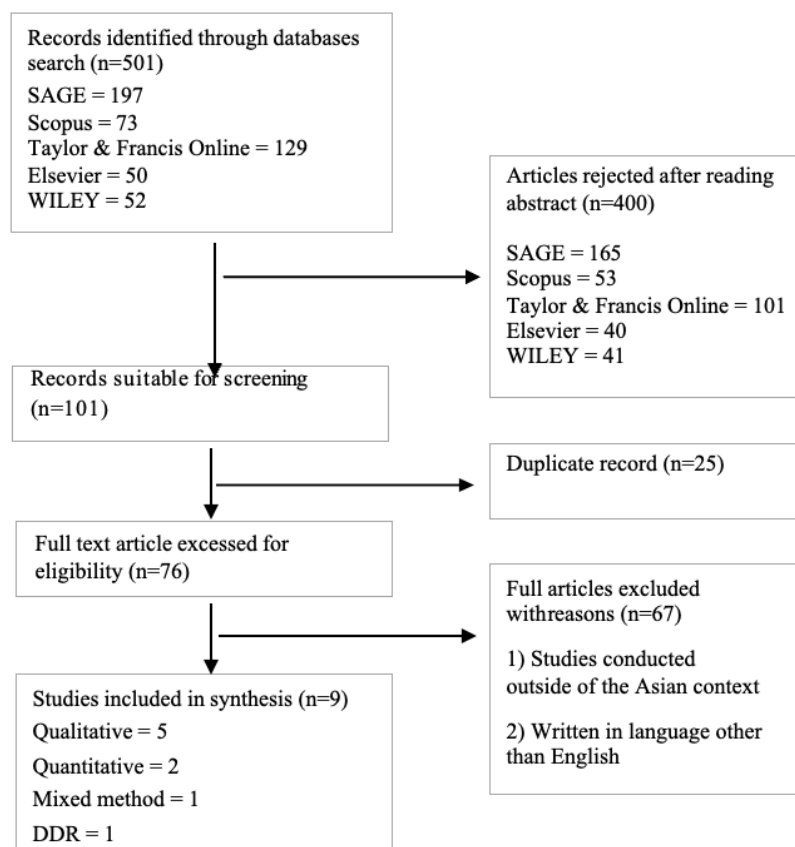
Records identified through databases search (n=501)
SAGE = 197
Scopus = 73
Taylor & Francis Online = 129
Elsevier = 50
WILEY = 52

Articles rejected after reading abstract (n=400)

SAGE = 165
Scopus = 53
Taylor & Francis Online = 101
Elsevier = 40
WILEY = 41

Records suitable for screening (n=101)

Duplicate record (n=25)

Full text article excessed for eligibility (n=76)

Full articles excluded withreasons (n=67)

1) Studies conducted outside of the Asian context

2) Written in language other than English

Studies included in synthesis (n=9)
Qualitative = 5
Quantitative = 2
Mixed method = 1
DDR = 1